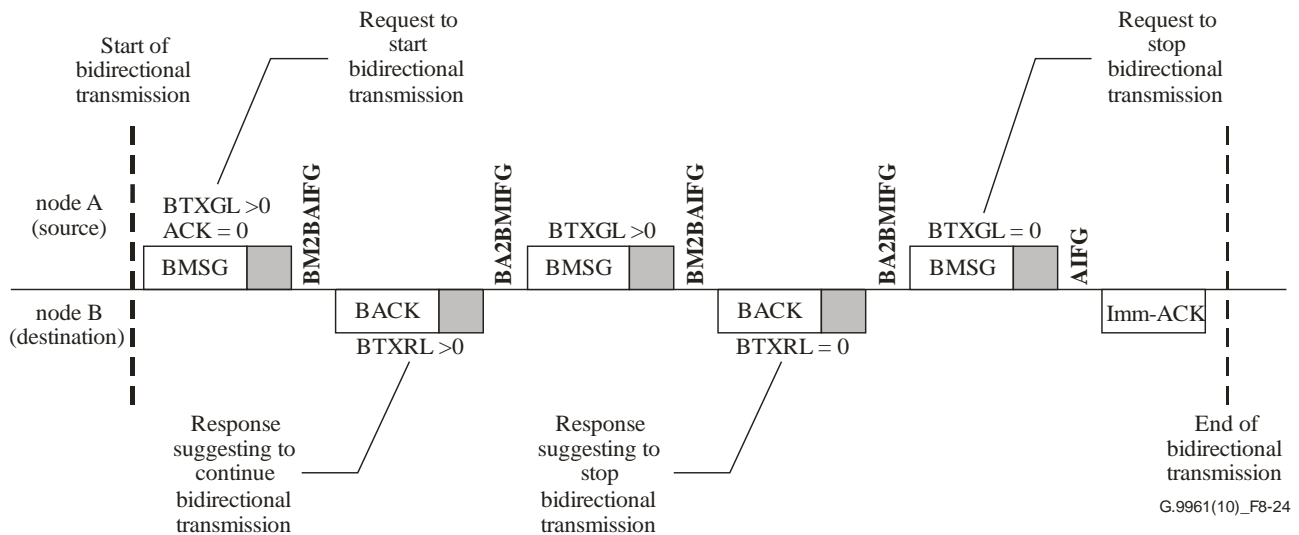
Start of bidirectional transmission

Request to start bidirectional transmission

Request to stop bidirectional transmission

node A (source)

node B (destination)

BTXGL >0
ACK = 0

BMSG

BM2BAIFG

BACK

BTXRL >0

BA2BMIFG

BTXGL >0

BMSG

BM2BAIFG

BACK

BTXRL = 0

BA2BMIFG

BTXGL = 0

BMSG

AIFG

Imm-ACK

Response suggesting to continue bidirectional transmission

Response suggesting to stop bidirectional transmission

End of bidirectional transmission

G.9961(10)_F8-24